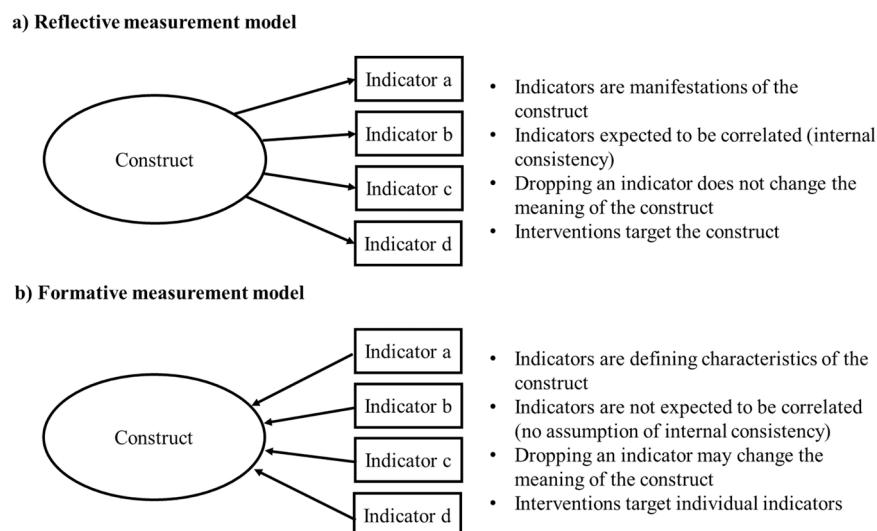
a) Reflective measurement model

Construct

Indicator a

Indicator b

Indicator c

Indicator d

- Indicators are manifestations of the construct
- Indicators expected to be correlated (internal consistency)
- Dropping an indicator does not change the meaning of the construct
- Interventions target the construct

b) Formative measurement model

Construct

Indicator a

Indicator b

Indicator c

Indicator d

- Indicators are defining characteristics of the construct
- Indicators are not expected to be correlated (no assumption of internal consistency)
- Dropping an indicator may change the meaning of the construct
- Interventions target individual indicators